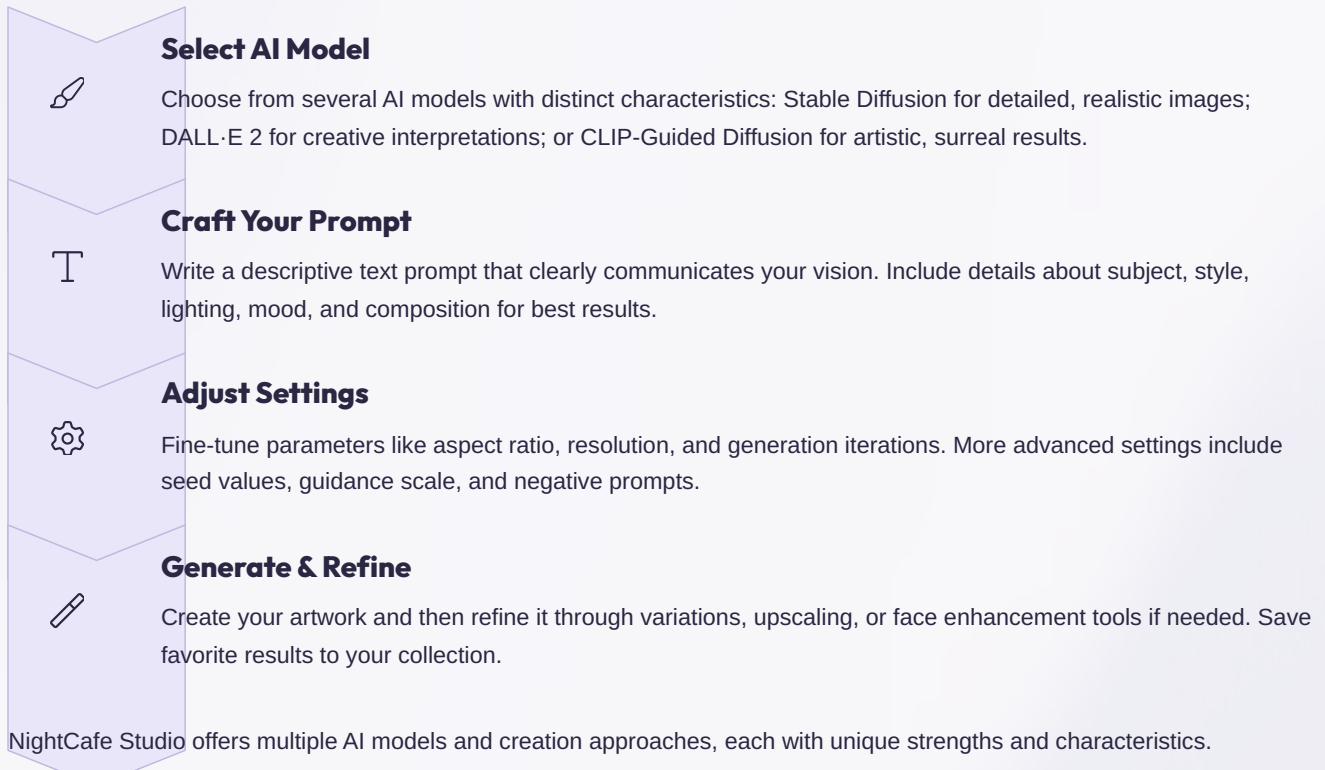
Select AI Model

Choose from several AI models with distinct characteristics: Stable Diffusion for detailed, realistic images; DALL·E 2 for creative interpretations; or CLIP-Guided Diffusion for artistic, surreal results.

Craft Your Prompt

Write a descriptive text prompt that clearly communicates your vision. Include details about subject, style, lighting, mood, and composition for best results.

Adjust Settings

Fine-tune parameters like aspect ratio, resolution, and generation iterations. More advanced settings include seed values, guidance scale, and negative prompts.

Generate & Refine

Create your artwork and then refine it through variations, upscaling, or face enhancement tools if needed. Save favorite results to your collection.

NightCafe Studio offers multiple AI models and creation approaches, each with unique strengths and characteristics.